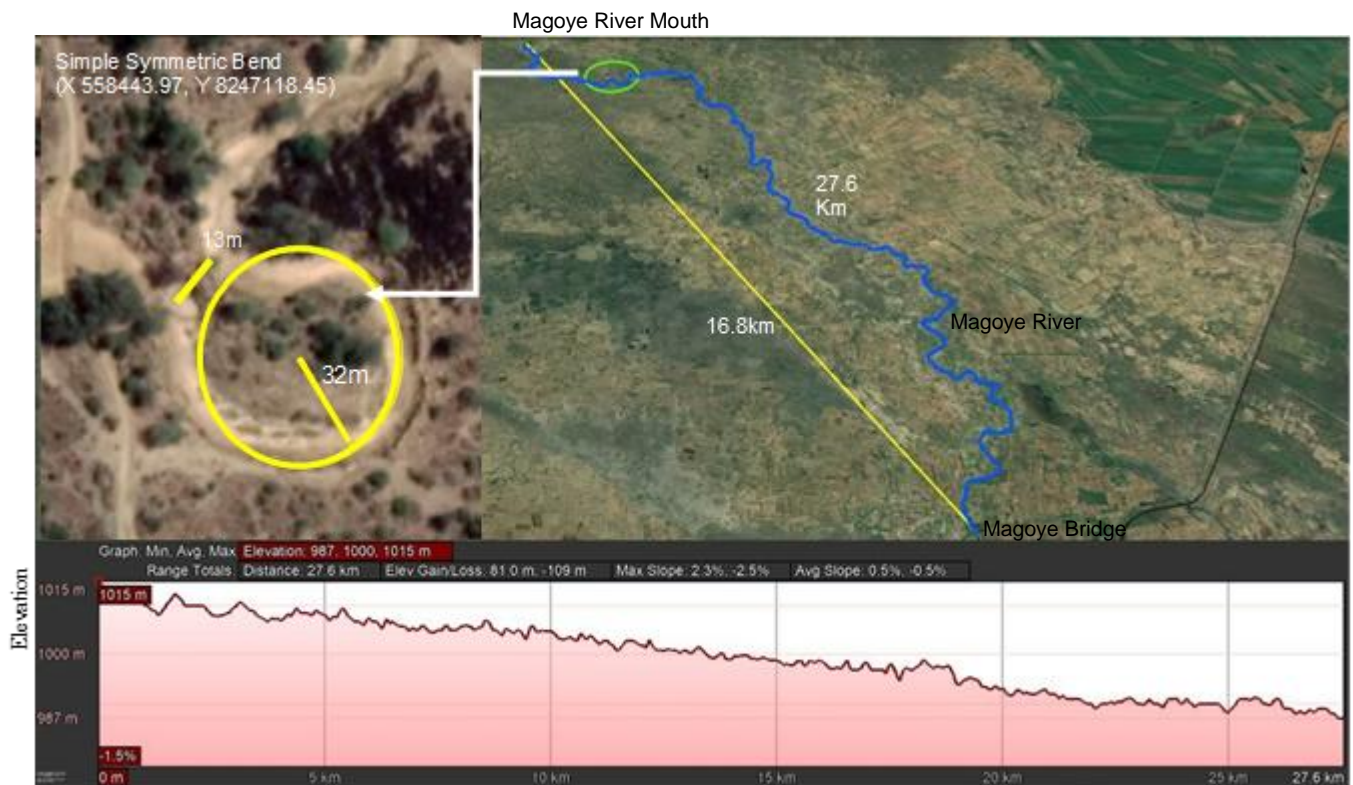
Magoye River Mouth

Simple Symmetric Bend
(X 558443.97, Y 8247118.45)

13m

32m

27.6
Km

16.8km

Magoye River

Magoye Bridge

Graph: Min, Avg, Max Elevation: 987, 1000, 1015 m
Range Totals: Distance: 27.6 km Elev Gain/Loss: 81.0 m, -109 m Max Slope: 2.3%, -2.5% Avg Slope: 0.5%, -0.5%

Elevation

1015 m
1015 m
1000 m
987 m
-1.5%
0 m
5 km
10 km
15 km
20 km
25 km
27.6 km